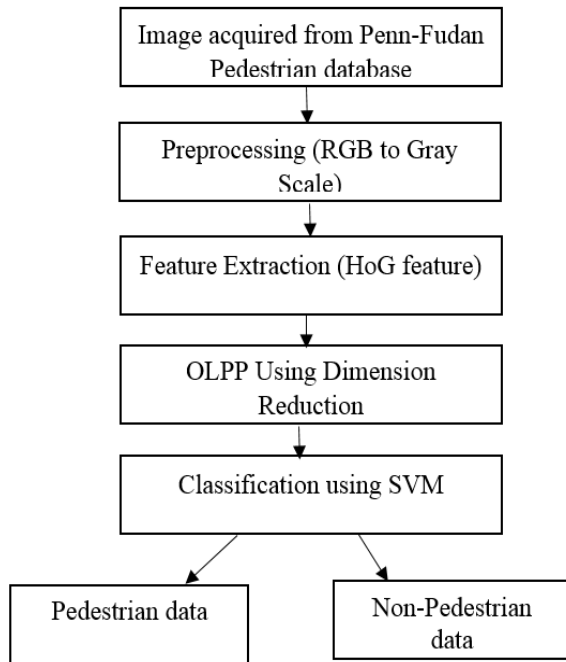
Image acquired from Penn-Fudan Pedestrian database

Preprocessing (RGB to Gray Scale)

Feature Extraction (HoG feature)

OLPP Using Dimension Reduction

Classification using SVM

Pedestrian data

Non-Pedestrian data